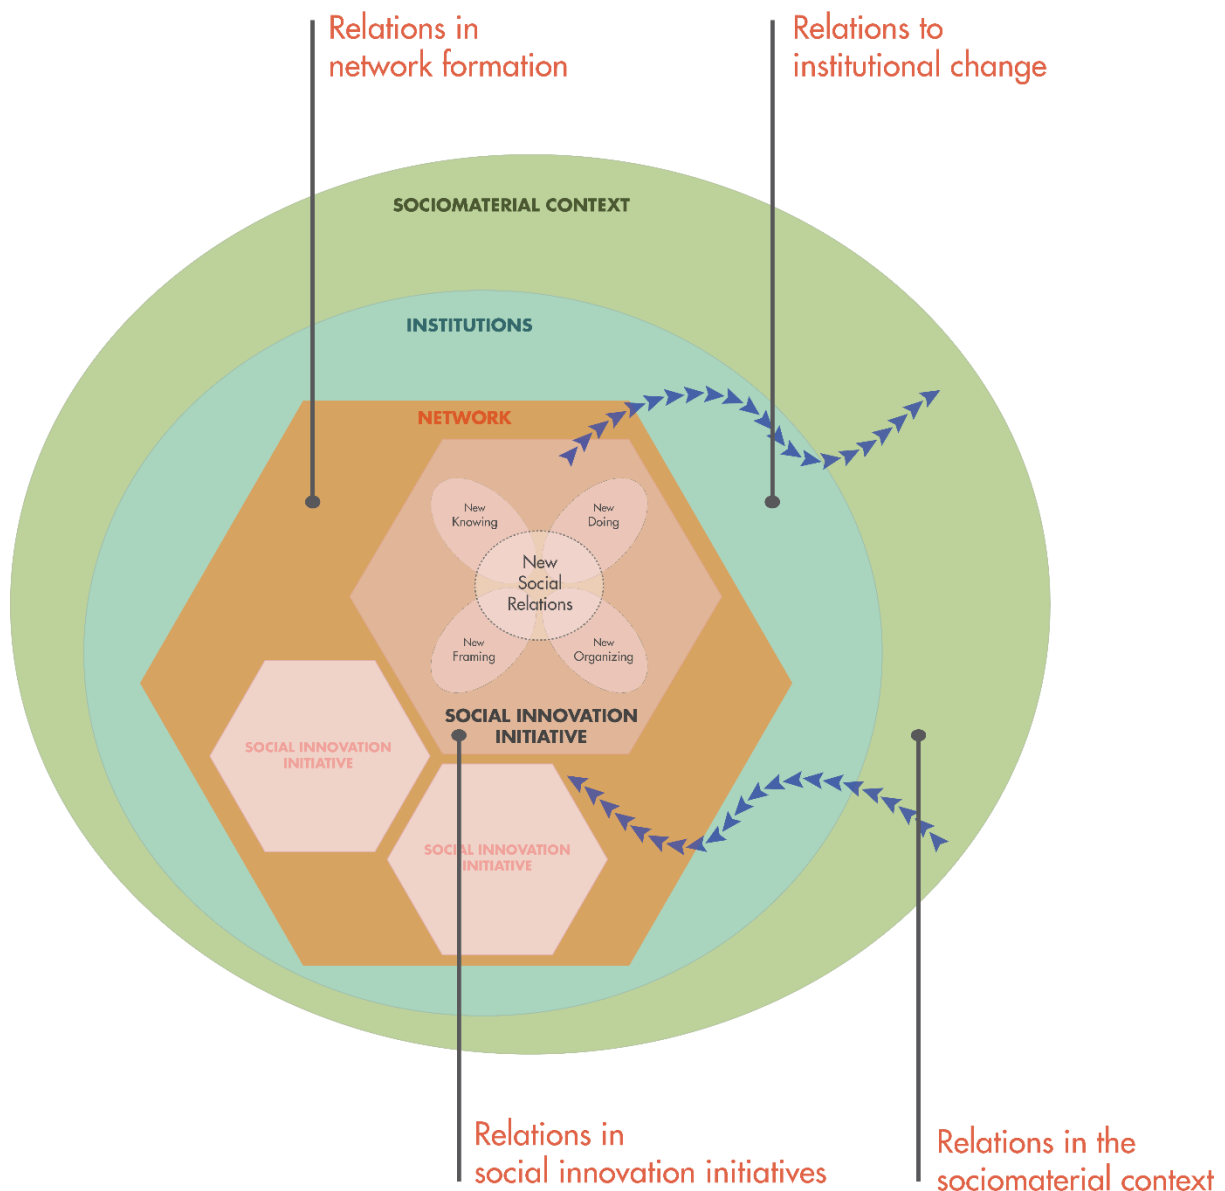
Relations in network formation

Relations to institutional change

SOCIOMATERIAL CONTEXT

INSTITUTIONS

NETWORK

New Knowing

New Doing

New Social Relations

New Framing

New Organizing

SOCIAL INNOVATION INITIATIVE

SOCIAL INNOVATION INITIATIVE

SOCIAL INNOVATION INITIATIVE

Relations in social innovation initiatives

Relations in the sociomaterial context